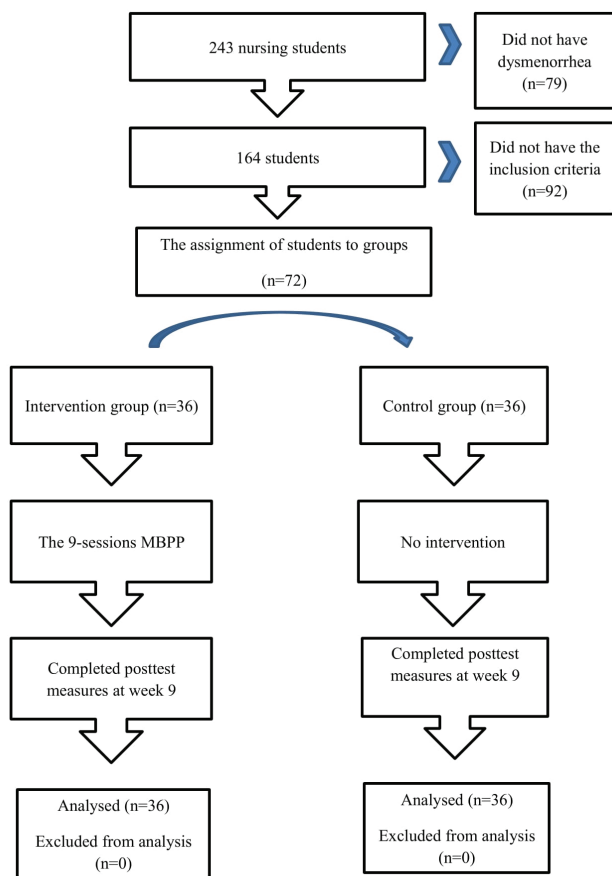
243 nursing students

Did not have dysmenorrhea (n=79)

164 students

Did not have the inclusion criteria (n=92)

The assignment of students to groups

(n=72)

Intervention group (n=36)

The 9-sessions MBPP

Completed posttest measures at week 9

Analysed (n=36)

Excluded from analysis (n=0)

Control group (n=36)

No intervention

Completed posttest measures at week 9

Analysed (n=36)

Excluded from analysis (n=0)